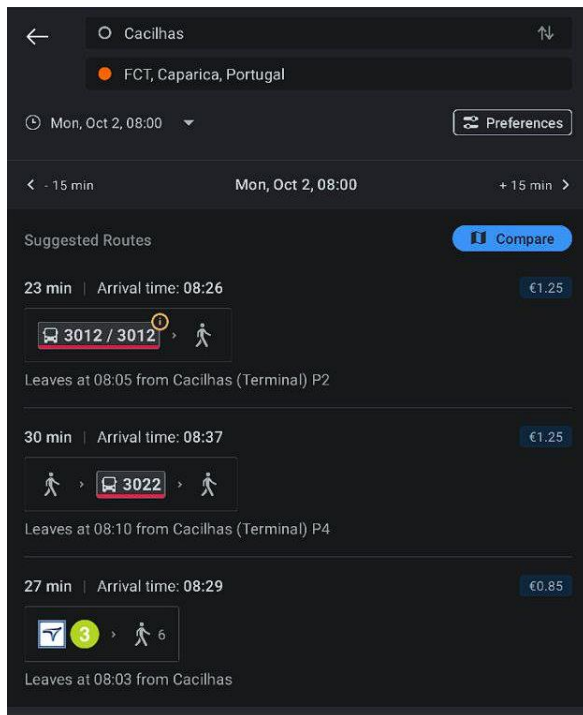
Cacilhas

FCT, Caparica, Portugal

Mon, Oct 2, 08:00

Preferences

< - 15 min

Mon, Oct 2, 08:00

+ 15 min >

Suggested Routes

Compare

23 min | Arrival time: 08:26

€1.25

3012 / 3012

Leaves at 08:05 from Cacilhas (Terminal) P2

30 min | Arrival time: 08:37

€1.25

3022

Leaves at 08:10 from Cacilhas (Terminal) P4

27 min | Arrival time: 08:29

€0.85

3

6

Leaves at 08:03 from Cacilhas